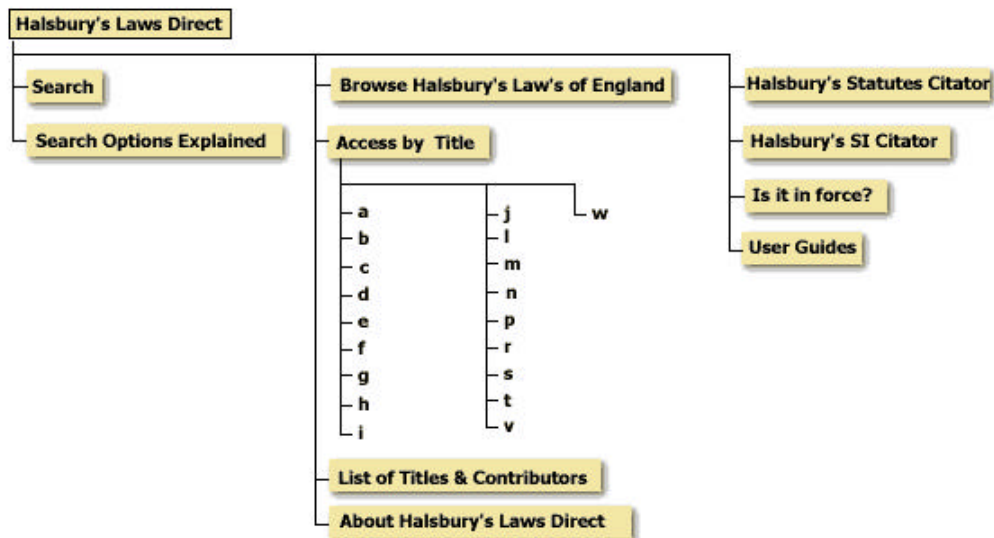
Halsbury's Laws Direct

Search

Search Options Explained

Browse Halsbury's Law's of England

Access by Title

a
b
c
d
e
f
g
h
i

j
l
m
n
p
r
s
t
v

w

List of Titles & Contributors

About Halsbury's Laws Direct

Halsbury's Statutes Citator

Halsbury's SI Citator

Is it in force?

User Guides